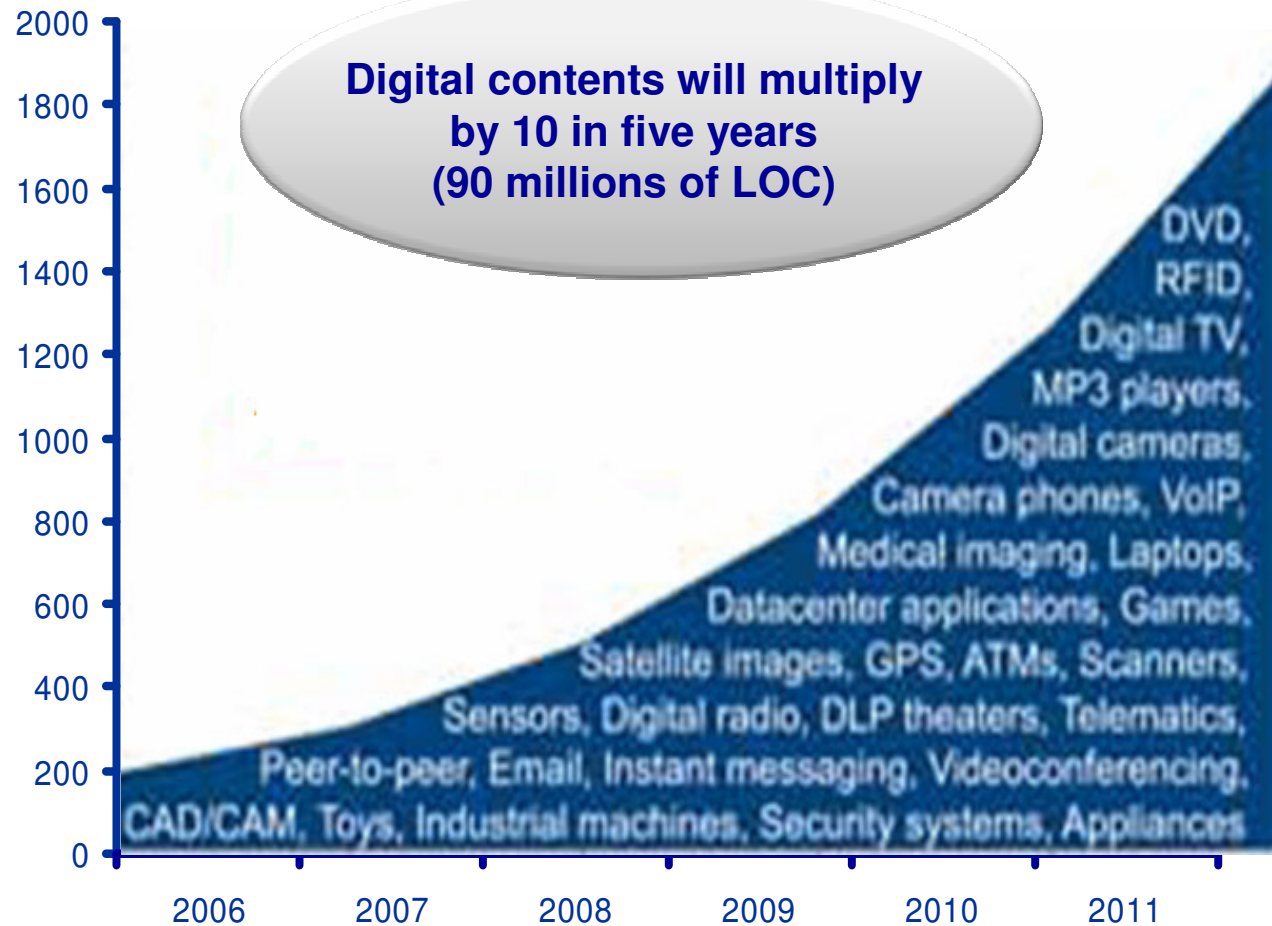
2000
1800
1600
1400
1200
1000
800
600
400
200
0

Digital contents will multiply by 10 in five years (90 millions of LOC)

DVD,
RFID,
Digital TV,
MP3 players,
Digital cameras,
Camera phones, VoIP,
Medical imaging, Laptops,
Datacenter applications, Games,
Satellite images, GPS, ATMs, Scanners,
Sensors, Digital radio, DLP theaters, Telematics,
Peer-to-peer, Email, Instant messaging, Videoconferencing,
CAD/CAM, Toys, Industrial machines, Security systems, Appliances

2006
2007
2008
2009
2010
2011